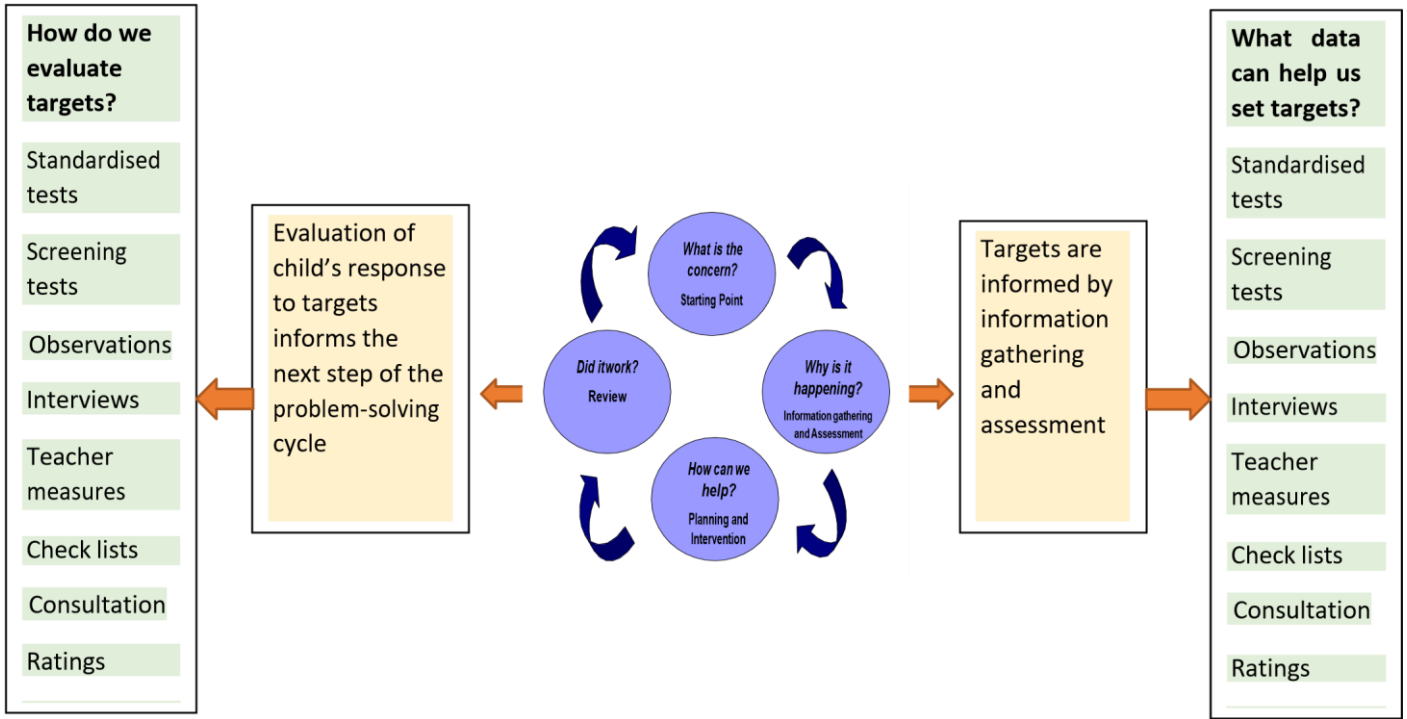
How do we evaluate targets?

Standardised tests

Screening tests

Observations

Interviews

Teacher measures

Check lists

Consultation

Ratings

Evaluation of child's response to targets informs the next step of the problem-solving cycle

What is the concern?
Starting Point

Why is it happening?
Information gathering and Assessment

How can we help?
Planning and Intervention

Did itwork?
Review

Targets are informed by information gathering and assessment

What data can help us set targets?

Standardised tests

Screening tests

Observations

Interviews

Teacher measures

Check lists

Consultation

Ratings